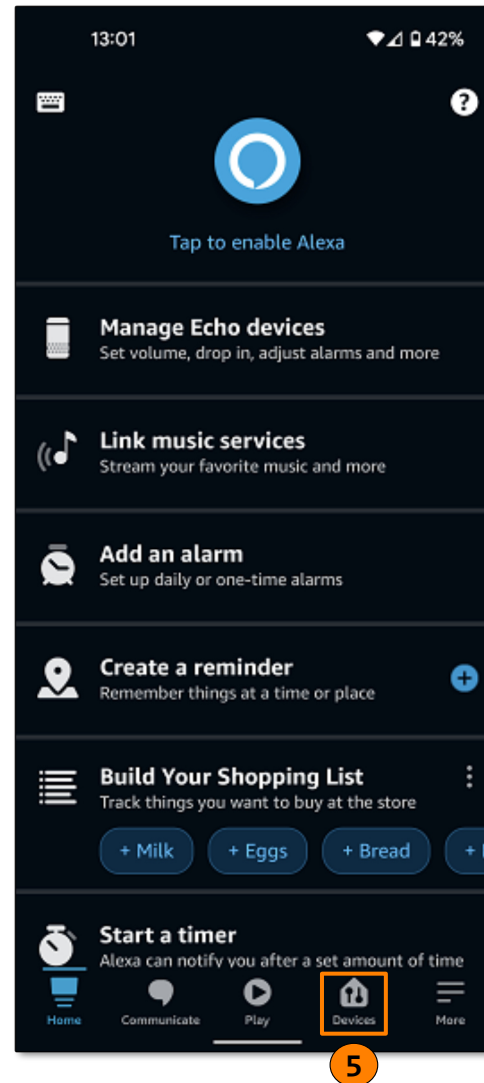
13:01

42%

Tap to enable Alexa

Manage Echo devices
Set volume, drop in, adjust alarms and more

Link music services
Stream your favorite music and more

Add an alarm
Set up daily or one-time alarms

Create a reminder
Remember things at a time or place

Build Your Shopping List
Track things you want to buy at the store

+ Milk
+ Eggs
+ Bread
+ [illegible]

Start a timer
Alexa can notify you after a set amount of time

Home
Communicate
Play
Devices
More

5